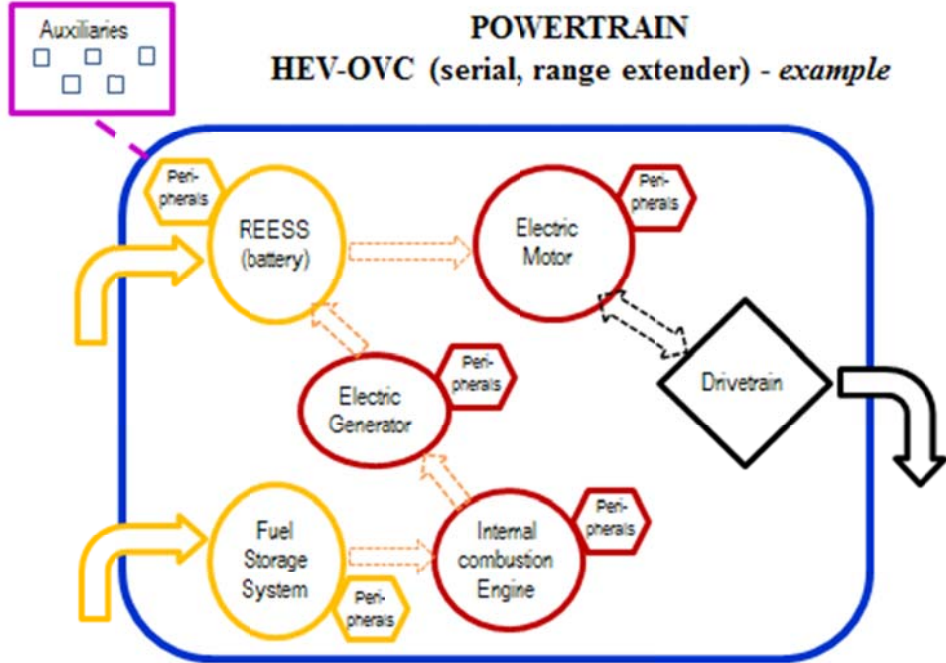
Auxiliaries

POWERTRAIN
HEV-OVC (serial, range extender) - *example*

Peri-pherals

REESS (battery)

Electric Motor

Peri-pherals

Drivetrain

Electric Generator

Peri-pherals

Fuel Storage System

Peri-pherals

Internal combustion Engine

Peri-pherals